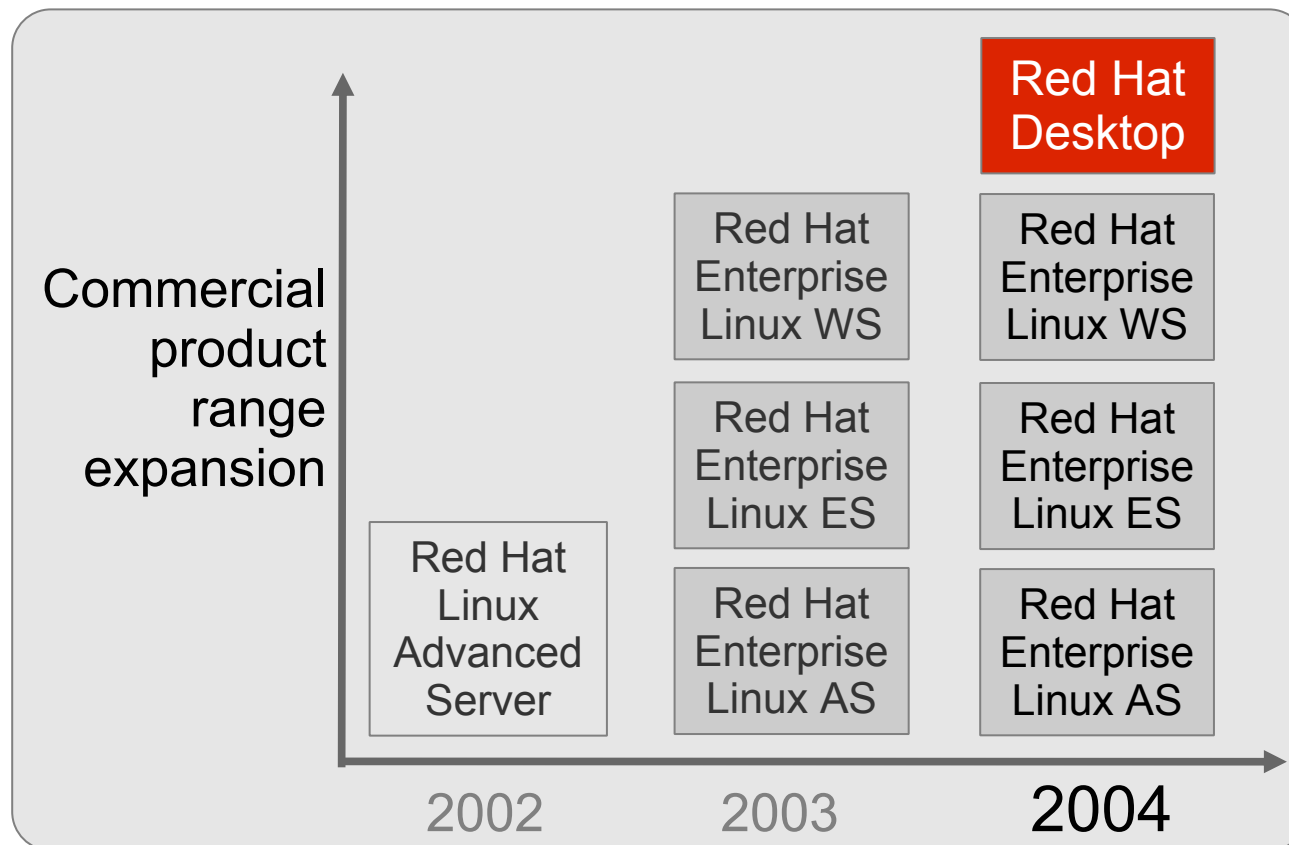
Commercial product range expansion

Red Hat Linux Advanced Server

Red Hat Enterprise Linux WS

Red Hat Enterprise Linux ES

Red Hat Enterprise Linux AS

Red Hat Desktop

Red Hat Enterprise Linux WS

Red Hat Enterprise Linux ES

Red Hat Enterprise Linux AS

2002

2003

2004